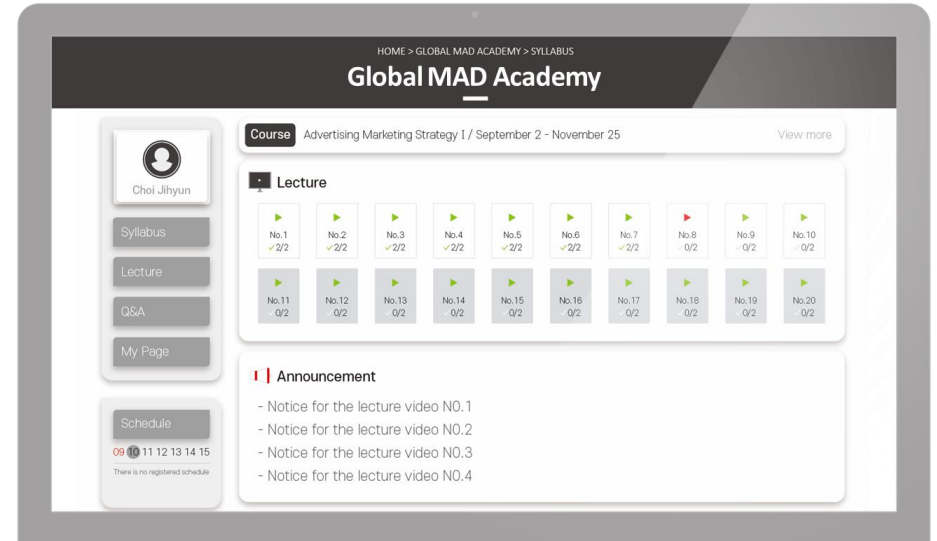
HOME > GLOBAL MAD ACADEMY > SYLLABUS

Global MAD Academy

Choi Jihyun

Syllabus

Lecture

Q&A

My Page

Schedule

09 10 11 12 13 14 15

There is no registered schedule

Course Advertising Marketing Strategy I / September 2 - November 25

View more

Lecture

| No.1 ✓2/2 | No.2 ✓2/2 | No.3 ✓2/2 | No.4 ✓2/2 | No.5 ✓2/2 | No.6 ✓2/2 | No.7 ✓2/2 | No.8 ✓0/2 | No.9 ✓0/2 | No.10 ✓0/2 |
|---|---|---|---|---|---|---|---|---|---|
| No.11 ✓0/2 | No.12 ✓0/2 | No.13 ✓0/2 | No.14 ✓0/2 | No.15 ✓0/2 | No.16 ✓0/2 | No.17 ✓0/2 | No.18 ✓0/2 | No.19 ✓0/2 | No.20 ✓0/2 |

Announcement

- Notice for the lecture video N0.1
- Notice for the lecture video N0.2
- Notice for the lecture video N0.3
- Notice for the lecture video N0.4